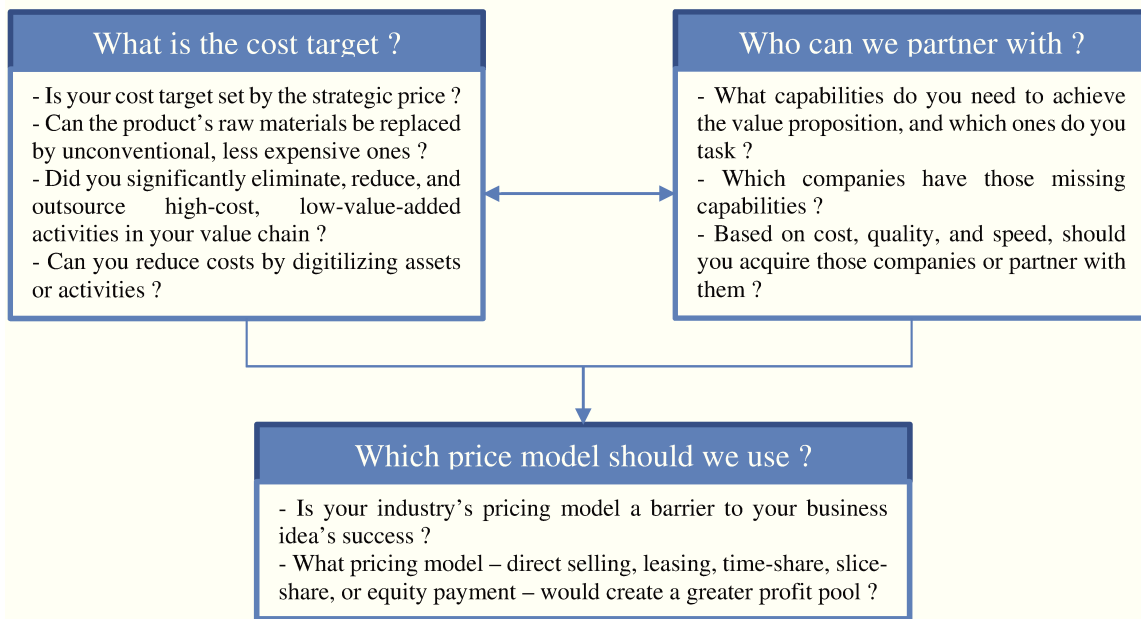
What is the cost target ?

- Is your cost target set by the strategic price ?
- Can the product’s raw materials be replaced by unconventional, less expensive ones ?
- Did you significantly eliminate, reduce, and outsource high-cost, low-value-added activities in your value chain ?
- Can you reduce costs by digitilizing assets or activities ?

Who can we partner with ?

- What capabilities do you need to achieve the value proposition, and which ones do you task ?
- Which companies have those missing capabilities ?
- Based on cost, quality, and speed, should you acquire those companies or partner with them ?

Which price model should we use ?

- Is your industry’s pricing model a barrier to your business idea’s success ?
- What pricing model – direct selling, leasing, time-share, slice-share, or equity payment – would create a greater profit pool ?